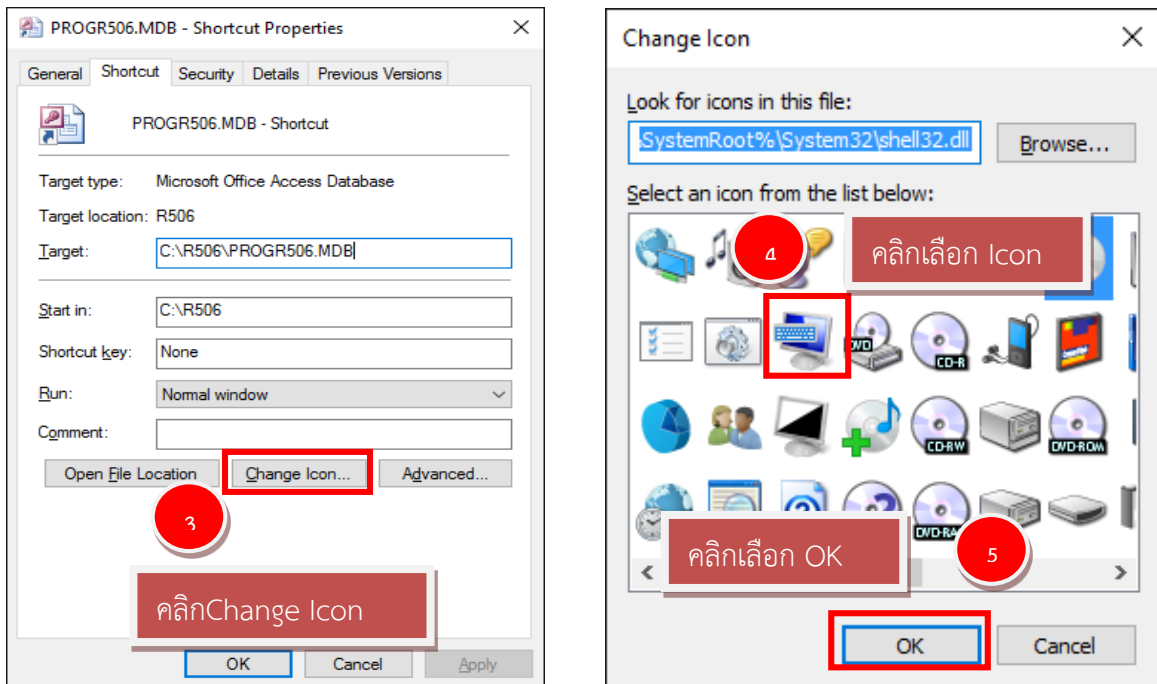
PROGR506.MDB - Shortcut Properties

General | Shortcut | Security | Details | Previous Versions

PROGR506.MDB - Shortcut

Target type: Microsoft Office Access Database

Target location: R506

Target: C:\R506\PROGR506.MDB

Start in: C:\R506

Shortcut key: None

Run: Normal window

Comment:

Open File Location | Change Icon... | Advanced...

3

คลิกChange Icon

OK | Cancel | Apply

Change Icon

Look for icons in this file:

%SystemRoot%\System32\shell32.dll | Browse...

Select an icon from the list below:

4

คลิกเลือก Icon

DVD CD-R CD-RW DVD-ROM DVD-RA

คลิกเลือก OK

5

OK | Cancel